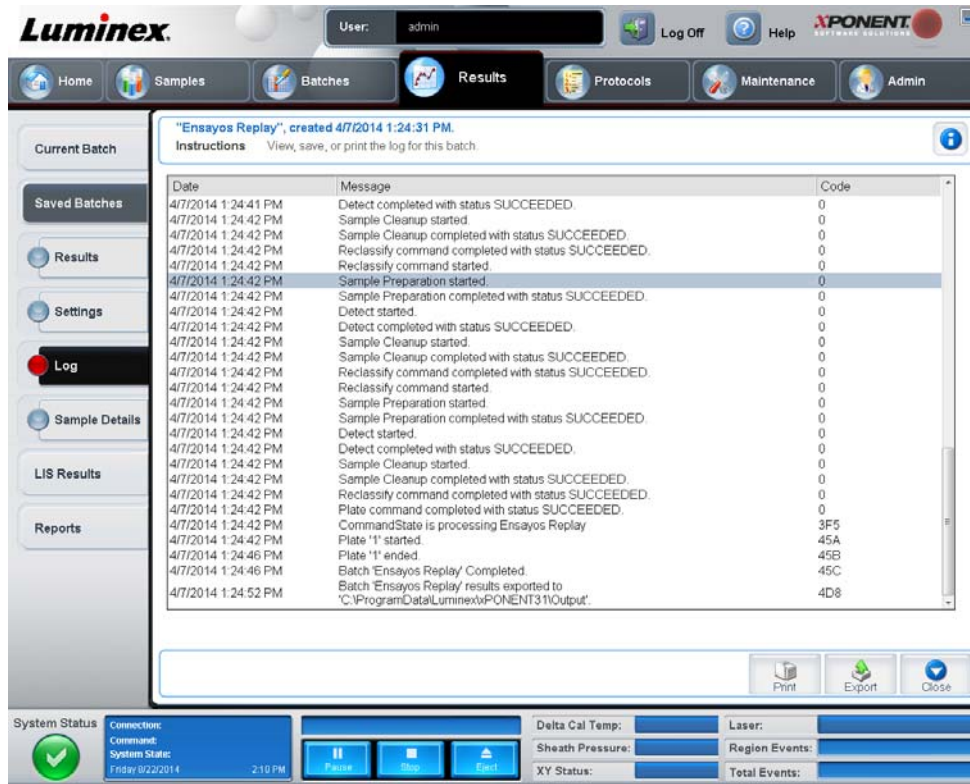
Luminex.

User: admin

Log Off

Help

XPONENT SOFTWARE SOLUTIONS

Home

Samples

Batches

Results

Protocols

Maintenance

Admin

Current Batch

Saved Batches

Results

Settings

Log

Sample Details

LIS Results

Reports

"Ensayos Replay", created 4/7/2014 1:24:31 PM.

Instructions View, save, or print the log for this batch.

| Date | Message | Code |
|---|---|---|
| 4/7/2014 1:24:41 PM | Detect completed with status SUCCEEDED. | 0 |
| 4/7/2014 1:24:42 PM | Sample Cleanup started. | 0 |
| 4/7/2014 1:24:42 PM | Sample Cleanup completed with status SUCCEEDED. | 0 |
| 4/7/2014 1:24:42 PM | Reclassify command completed with status SUCCEEDED. | 0 |
| 4/7/2014 1:24:42 PM | Reclassify command started. | 0 |
| 4/7/2014 1:24:42 PM | Sample Preparation started. | 0 |
| 4/7/2014 1:24:42 PM | Sample Preparation completed with status SUCCEEDED. | 0 |
| 4/7/2014 1:24:42 PM | Detect started. | 0 |
| 4/7/2014 1:24:42 PM | Detect completed with status SUCCEEDED. | 0 |
| 4/7/2014 1:24:42 PM | Sample Cleanup started. | 0 |
| 4/7/2014 1:24:42 PM | Sample Cleanup completed with status SUCCEEDED. | 0 |
| 4/7/2014 1:24:42 PM | Reclassify command completed with status SUCCEEDED. | 0 |
| 4/7/2014 1:24:42 PM | Reclassify command started. | 0 |
| 4/7/2014 1:24:42 PM | Sample Preparation started. | 0 |
| 4/7/2014 1:24:42 PM | Sample Preparation completed with status SUCCEEDED. | 0 |
| 4/7/2014 1:24:42 PM | Detect started. | 0 |
| 4/7/2014 1:24:42 PM | Detect completed with status SUCCEEDED. | 0 |
| 4/7/2014 1:24:42 PM | Sample Cleanup started. | 0 |
| 4/7/2014 1:24:42 PM | Sample Cleanup completed with status SUCCEEDED. | 0 |
| 4/7/2014 1:24:42 PM | Reclassify command completed with status SUCCEEDED. | 0 |
| 4/7/2014 1:24:42 PM | Plate command completed with status SUCCEEDED. | 0 |
| 4/7/2014 1:24:42 PM | CommandState is processing Ensayos Replay | 3F5 |
| 4/7/2014 1:24:42 PM | Plate '1' started. | 45A |
| 4/7/2014 1:24:46 PM | Plate '1' ended. | 45B |
| 4/7/2014 1:24:46 PM | Batch 'Ensayos Replay' Completed. | 45C |
| 4/7/2014 1:24:52 PM | Batch 'Ensayos Replay' results exported to 'C:\ProgramData\Luminex\xPONENT31\Output'. | 4D8 |

Print

Export

Close

System Status

Connection:
Command:
System State:
Friday 8/22/2014 2:10 PM

Pause

Stop

Eject

Delta Cal Temp:

Sheath Pressure:

XY Status:

Laser:

Region Events:

Total Events: